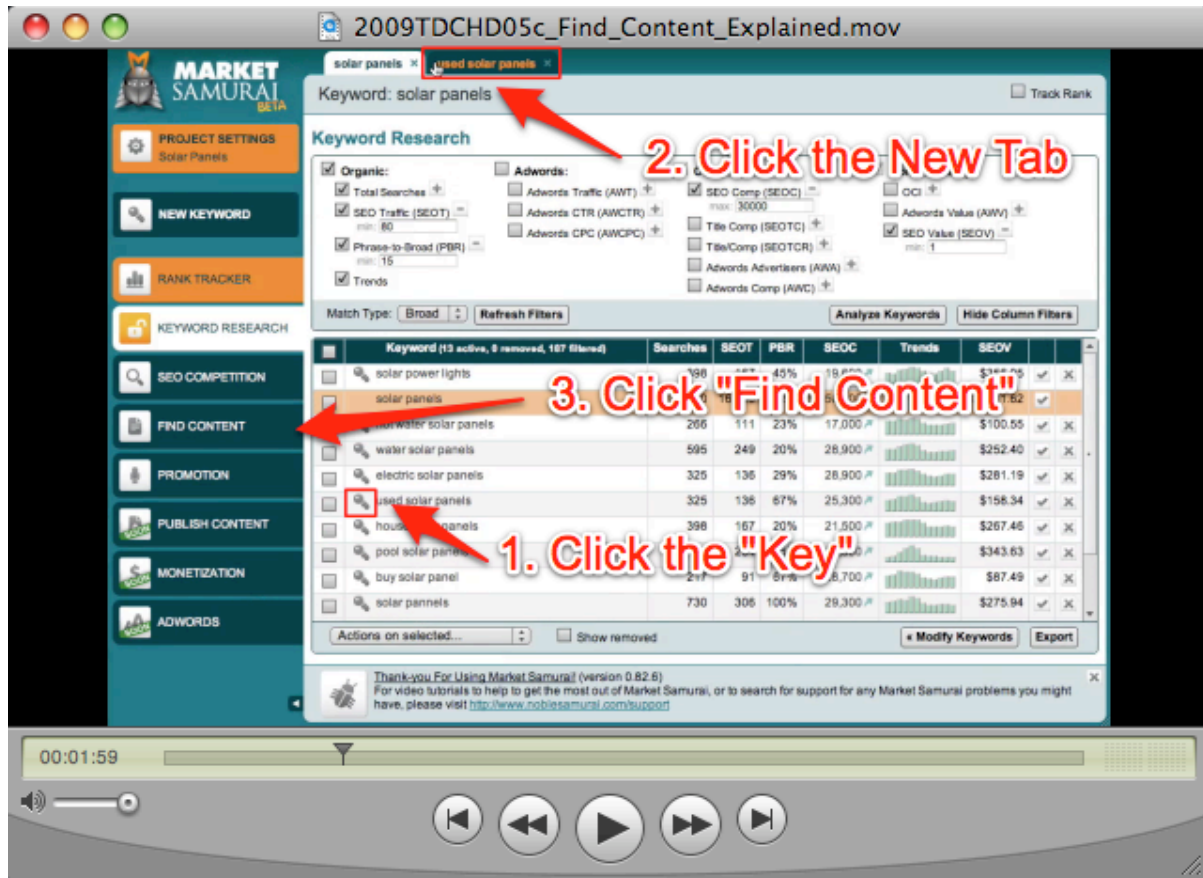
2009TDCHD05c_Find_Content_Explained.mov

MARKET SAMURAI BETA

solar panels ×
used solar panels ×

Keyword: solar panels

Track Rank

PROJECT SETTINGS
Solar Panels

NEW KEYWORD

RANK TRACKER

KEYWORD RESEARCH

SEO COMPETITION

FIND CONTENT

PROMOTION

PUBLISH CONTENT

MONETIZATION

ADWORDS

Keyword Research

2. Click the New Tab

Organic:
Total Searches
SEO Traffic (SEOT) min: 80
Phrase-to-Broad (PBR) min: 15
Trends

Adwords:
Adwords Traffic (AWT)
Adwords CTR (AWCTR)
Adwords CPC (AWCPC)

SEO Comp (SEOC) max: 30000
Title Comp (SEOTC)
Title/Comp (SEOTCR)
Adwords Advertisers (AWA)
Adwords Comp (AWC)

OCI
Adwords Value (AWV)
SEO Value (SEOV) min: 1

Match Type: Broad
Refresh Filters
Analyze Keywords
Hide Column Filters

| Keyword (13 active, 0 removed, 187 filtered) | Searches | SEOT | PBR | SEOC | Trends | SEOV |
|---|---|---|---|---|---|---|
| solar power lights | 398 | 167 | 45% | 19,600 | | $266.05 |
| solar panels | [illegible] | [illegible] | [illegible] | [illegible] | | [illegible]62 |
| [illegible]water solar panels | 266 | 111 | 23% | 17,000 | | $100.55 |
| water solar panels | 595 | 249 | 20% | 28,900 | | $252.40 |
| electric solar panels | 325 | 136 | 29% | 28,900 | | $281.19 |
| used solar panels | 325 | 136 | 67% | 25,300 | | $158.34 |
| hous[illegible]panels | 398 | 167 | 20% | 21,500 | | $267.46 |
| pool solar panel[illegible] | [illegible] | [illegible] | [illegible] | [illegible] | | $343.63 |
| buy solar panel | 2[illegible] | 91 | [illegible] | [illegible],700 | | $87.49 |
| solar pannels | 730 | 306 | 100% | 29,300 | | $275.94 |

3. Click "Find Content"

1. Click the "Key"

Actions on selected...
Show removed
« Modify Keywords
Export

Thank-you For Using Market Samurai! (version 0.82.6)
For video tutorials to help to get the most out of Market Samurai, or to search for support for any Market Samurai problems you might have, please visit http://www.noblesamurai.com/support

00:01:59